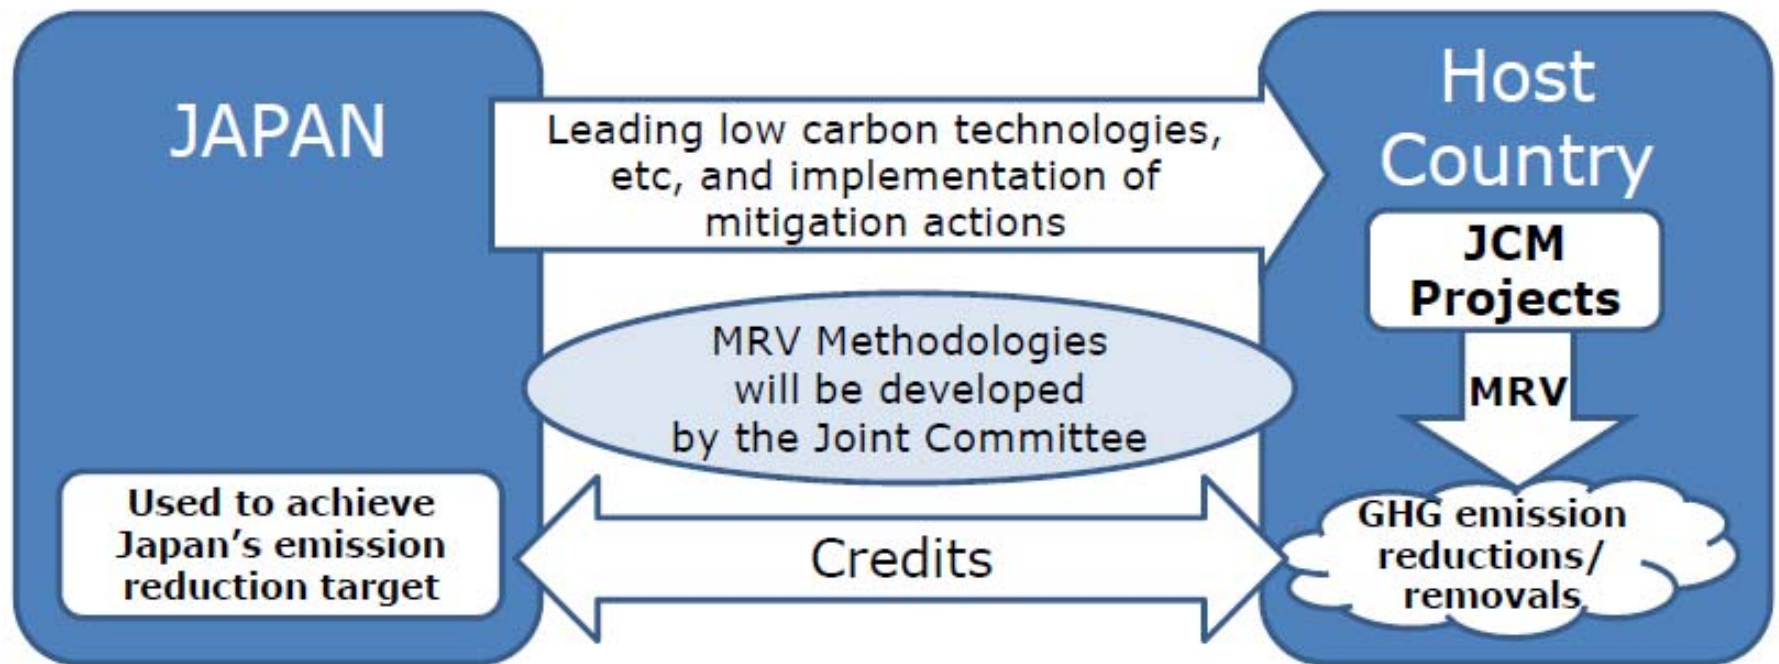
JAPAN

Leading low carbon technologies, etc, and implementation of mitigation actions

Host Country

JCM Projects

MRV Methodologies will be developed by the Joint Committee

MRV

Used to achieve Japan's emission reduction target

Credits

GHG emission reductions/ removals